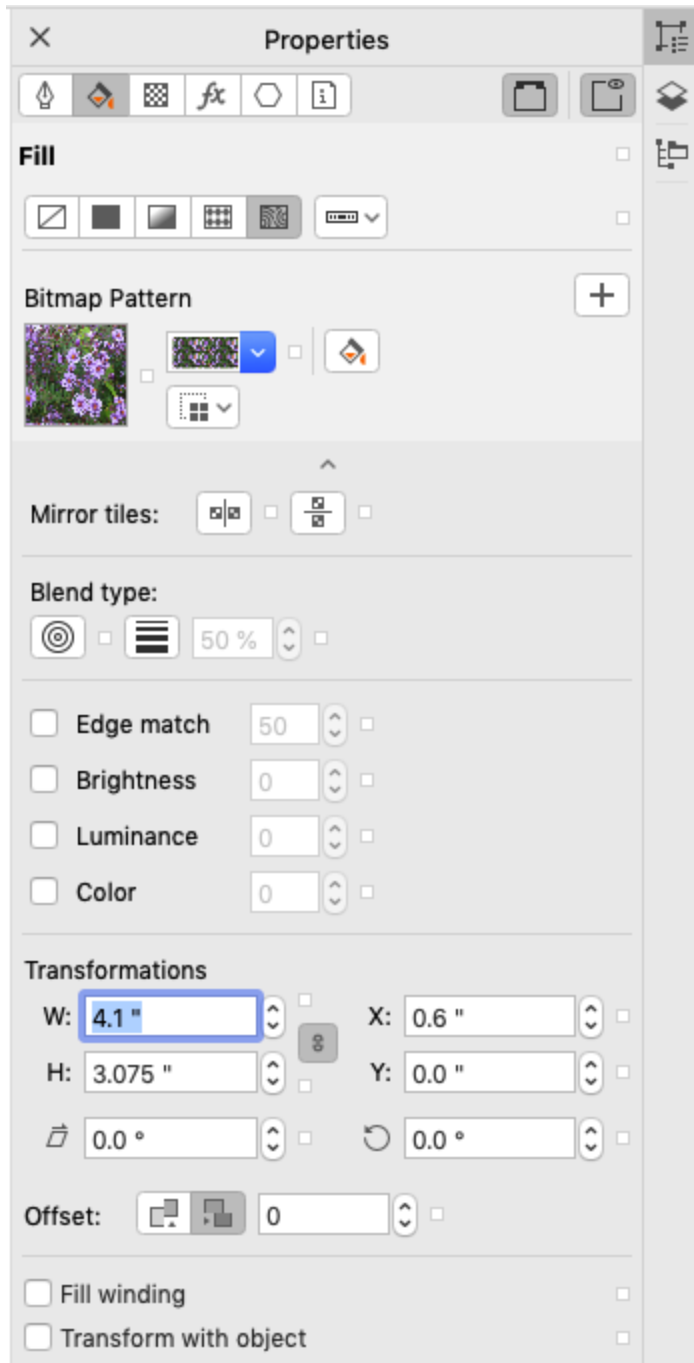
×
Properties

$fx$

Fill

Bitmap Pattern

+

Mirror tiles:

Blend type:

50 %

Edge match 50

Brightness 0

Luminance 0

Color 0

Transformations

W: 4.1 "

X: 0.6 "

H: 3.075 "

Y: 0.0 "

0.0 °

0.0 °

Offset: 0

Fill winding

Transform with object